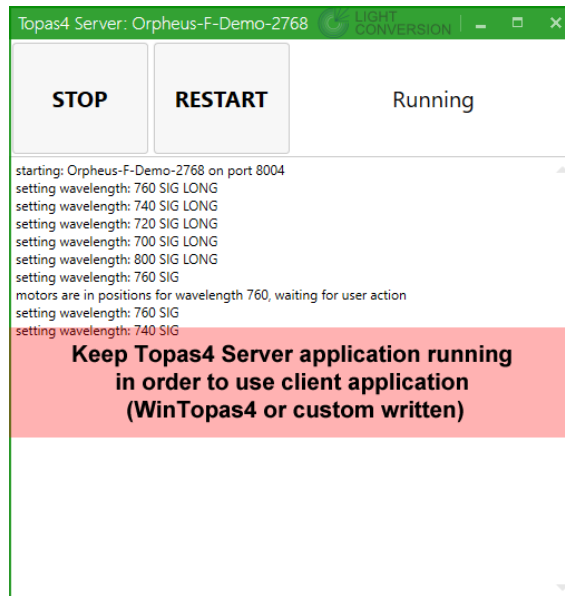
Topas4 Server: Orpheus-F-Demo-2768 LIGHT CONVERSION

STOP

RESTART

Running

starting: Orpheus-F-Demo-2768 on port 8004
setting wavelength: 760 SIG LONG
setting wavelength: 740 SIG LONG
setting wavelength: 720 SIG LONG
setting wavelength: 700 SIG LONG
setting wavelength: 800 SIG LONG
setting wavelength: 760 SIG
motors are in positions for wavelength 760, waiting for user action
setting wavelength: 760 SIG
setting wavelength: 740 SIG

Keep Topas4 Server application running in order to use client application (WinTopas4 or custom written)